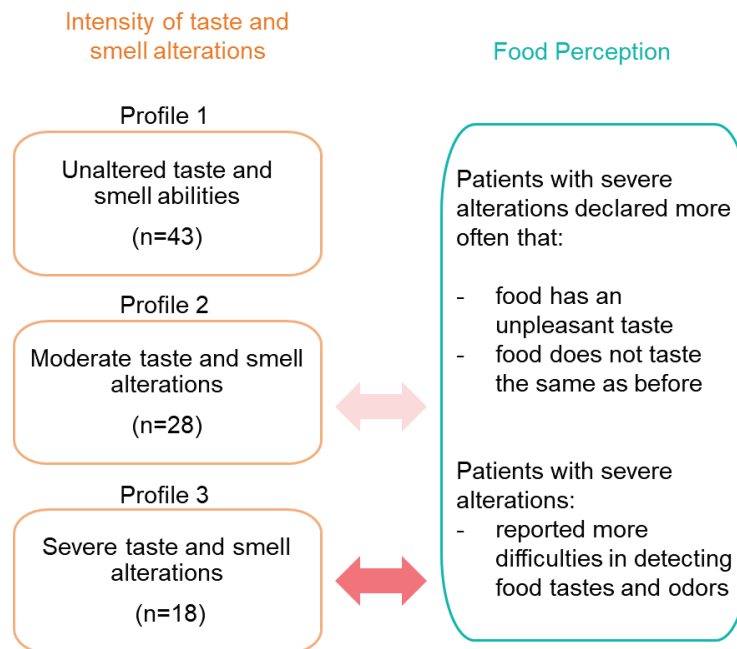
Intensity of taste and smell alterations

Food Perception

Profile 1

Unaltered taste and smell abilities

(n=43)

Profile 2

Moderate taste and smell alterations

(n=28)

Profile 3

Severe taste and smell alterations

(n=18)

Patients with severe alterations declared more often that:

- food has an unpleasant taste
- food does not taste the same as before

Patients with severe alterations:
- reported more difficulties in detecting food tastes and odors